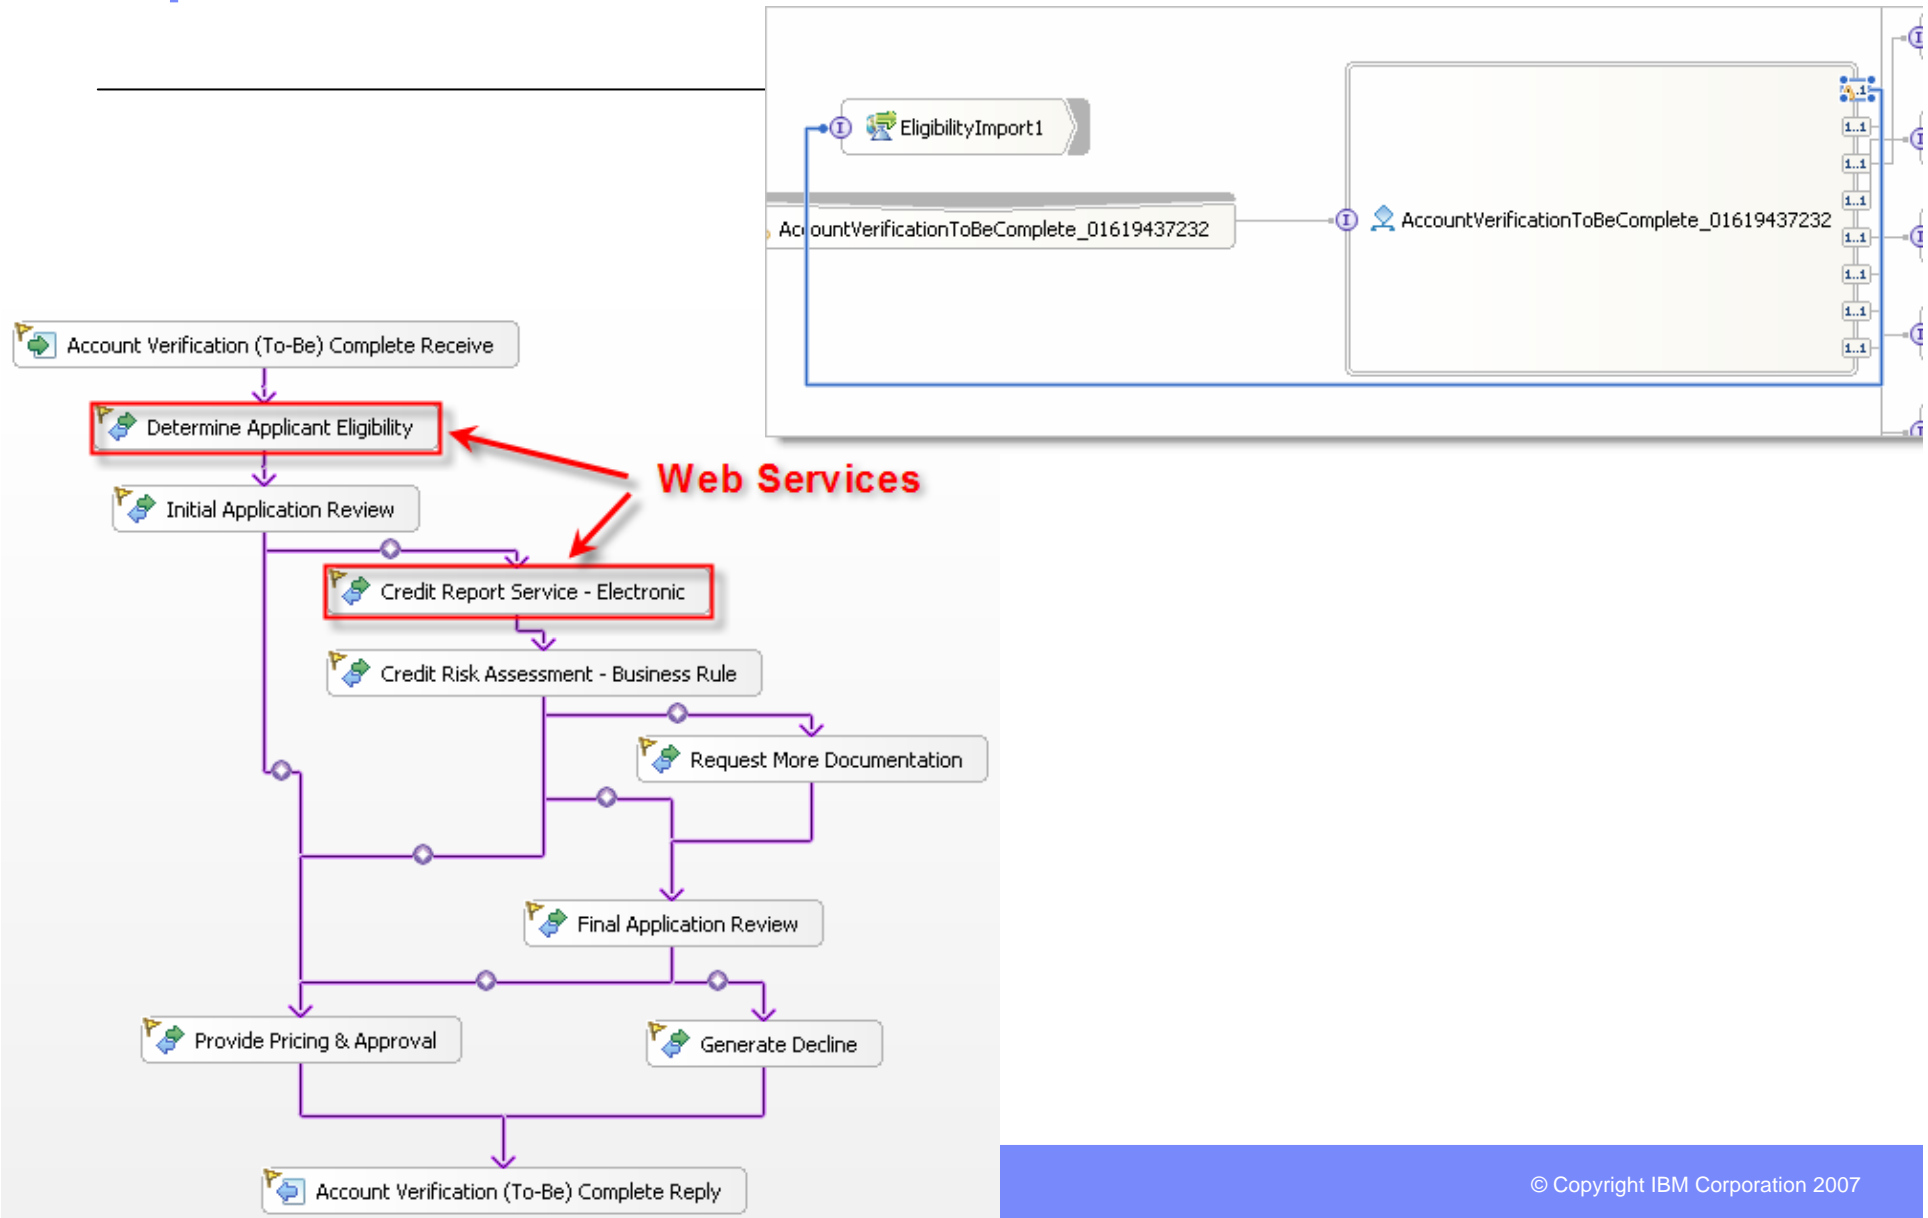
EligibilityImport1

AccountVerificationToBeComplete_01619437232

AccountVerificationToBeComplete_01619437232

Account Verification (To-Be) Complete Receive

Determine Applicant Eligibility

Web Services

Initial Application Review

Credit Report Service - Electronic

Credit Risk Assessment - Business Rule

Request More Documentation

Final Application Review

Provide Pricing & Approval

Generate Decline

Account Verification (To-Be) Complete Reply

© Copyright IBM Corporation 2007